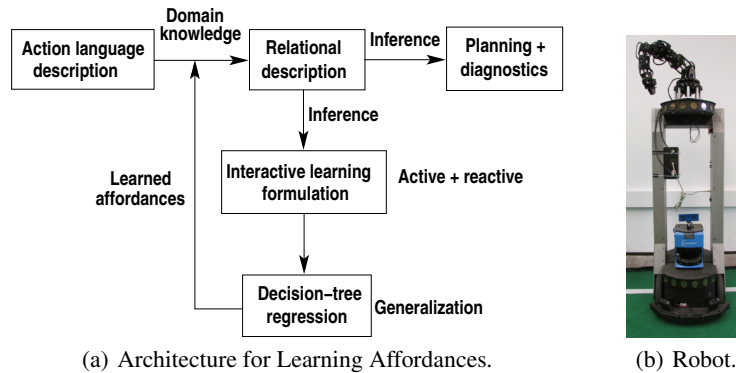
Action language description

Domain knowledge

Relational description

Inference

Planning + diagnostics

Inference

Interactive learning formulation

Active + reactive

Learned affordances

Decision–tree regression

Generalization

(a) Architecture for Learning Affordances.

(b) Robot.